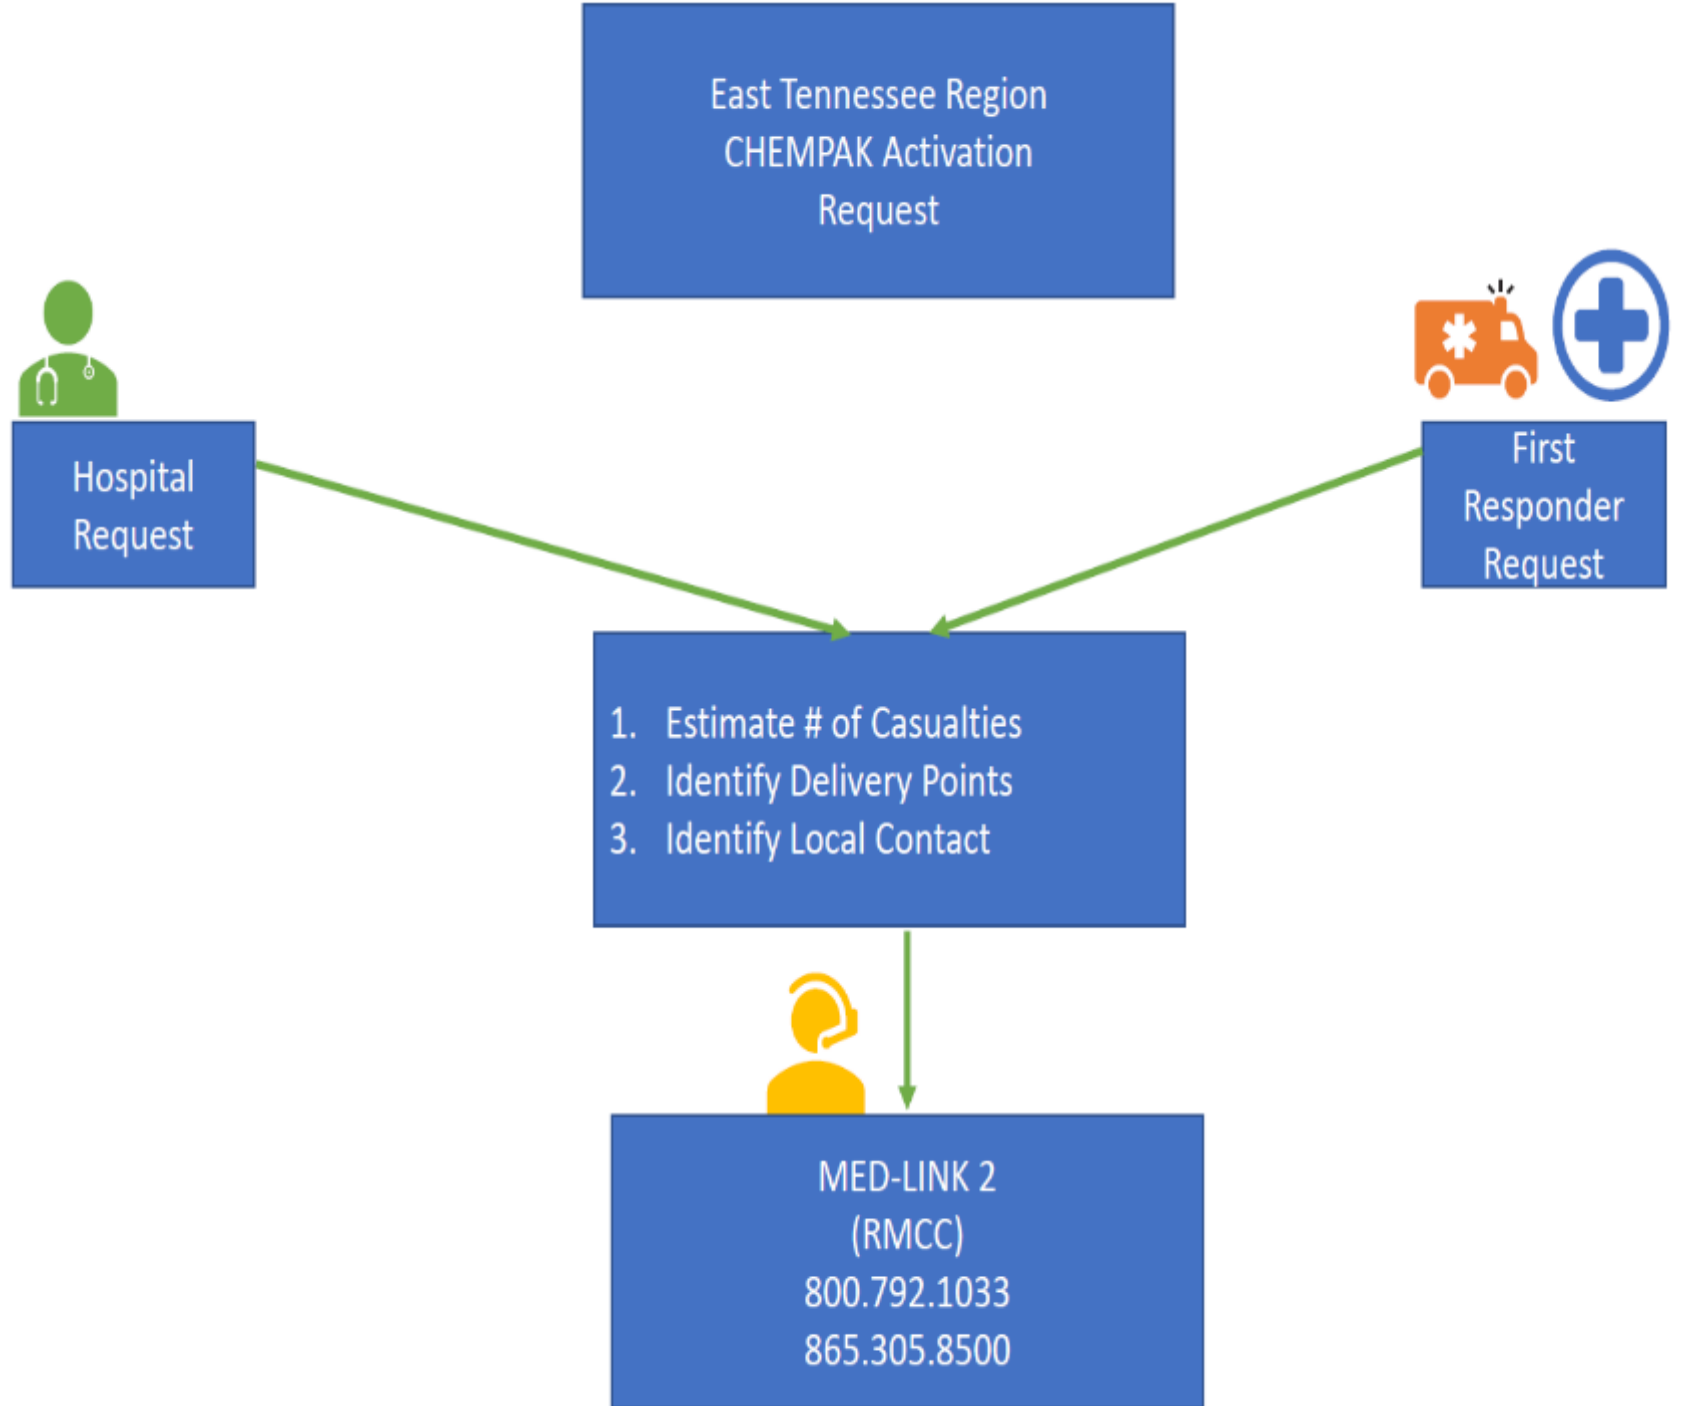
East Tennessee Region CHEMPAK Activation Request

Hospital Request

First Responder Request

1. Estimate # of Casualties
2. Identify Delivery Points
3. Identify Local Contact

MED-LINK 2
(RMCC)
800.792.1033
865.305.8500